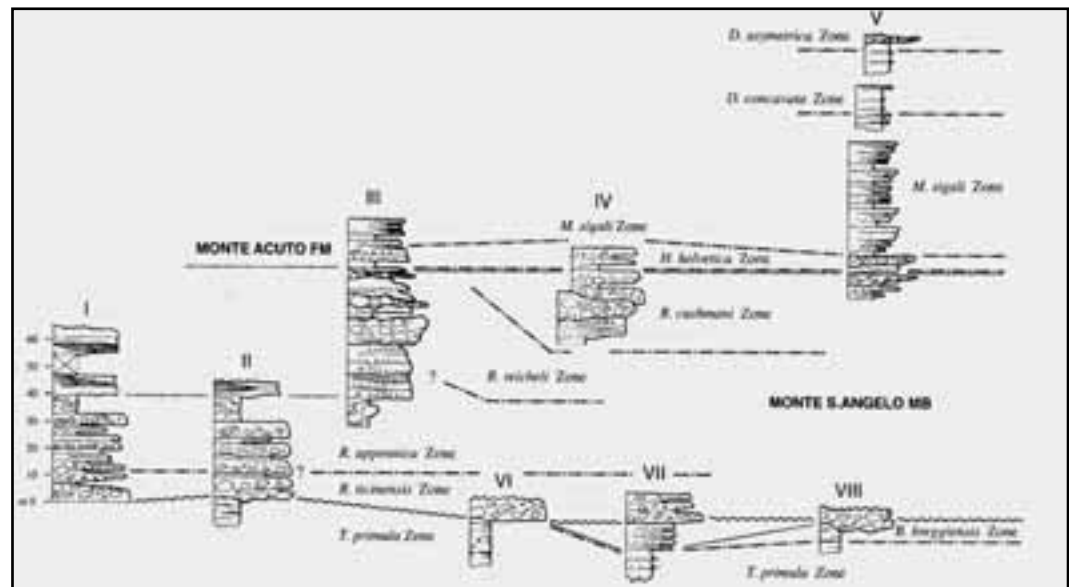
V

D. asymetrica Zone

D. concavata Zone

M. sigali Zone

III

IV

M. sigali Zone

MONTE ACUTO FM

H. helvetica Zone

R. cushmani Zone

I

60

50

40

30

20

10

m 0

II

?

R. reicheli Zone

MONTE S.ANGELO MB

R. appenninica Zone

?

R. ticinensis Zone

VI

VII

VIII

T. primula Zone

B. breggiensis Zone

T. primula Zone